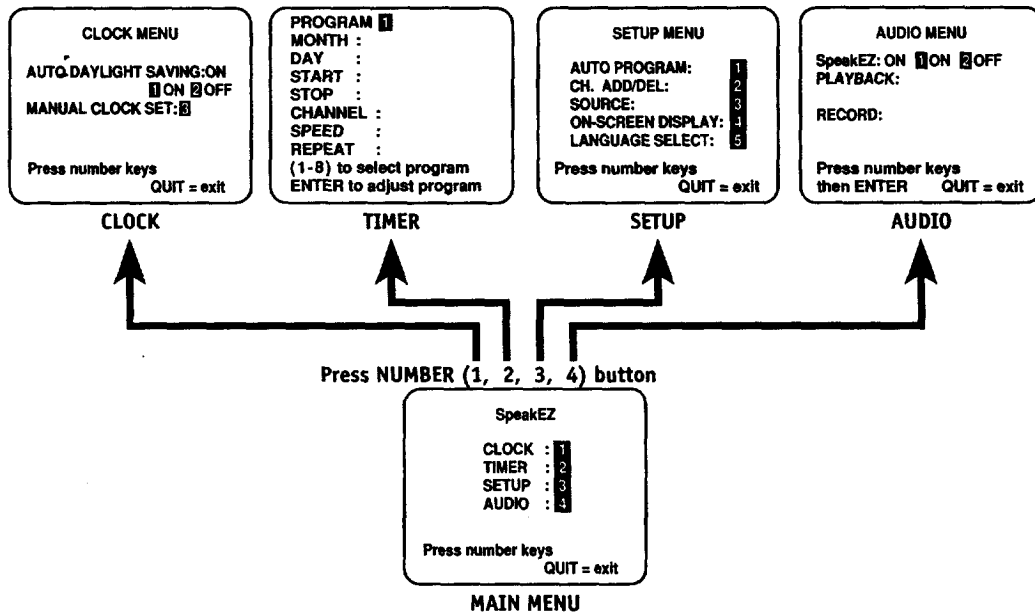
CLOCK MENU

AUTO DAYLIGHT SAVING:ON
1 ON 2 OFF
MANUAL CLOCK SET: 3

Press number keys
QUIT = exit

CLOCK

PROGRAM 1
MONTH :
DAY :
START :
STOP :
CHANNEL :
SPEED :
REPEAT :
(1-8) to select program
ENTER to adjust program

TIMER

SETUP MENU

AUTO PROGRAM: 1
CH. ADD/DEL: 2
SOURCE: 3
ON-SCREEN DISPLAY: 4
LANGUAGE SELECT: 5

Press number keys
QUIT = exit

SETUP

AUDIO MENU

SpeakEZ: ON 1 ON 2 OFF
PLAYBACK:

RECORD:

Press number keys
then ENTER QUIT = exit

AUDIO

Press NUMBER (1, 2, 3, 4) button

SpeakEZ

CLOCK : 1
TIMER : 2
SETUP : 3
AUDIO : 4

Press number keys
QUIT = exit

MAIN MENU